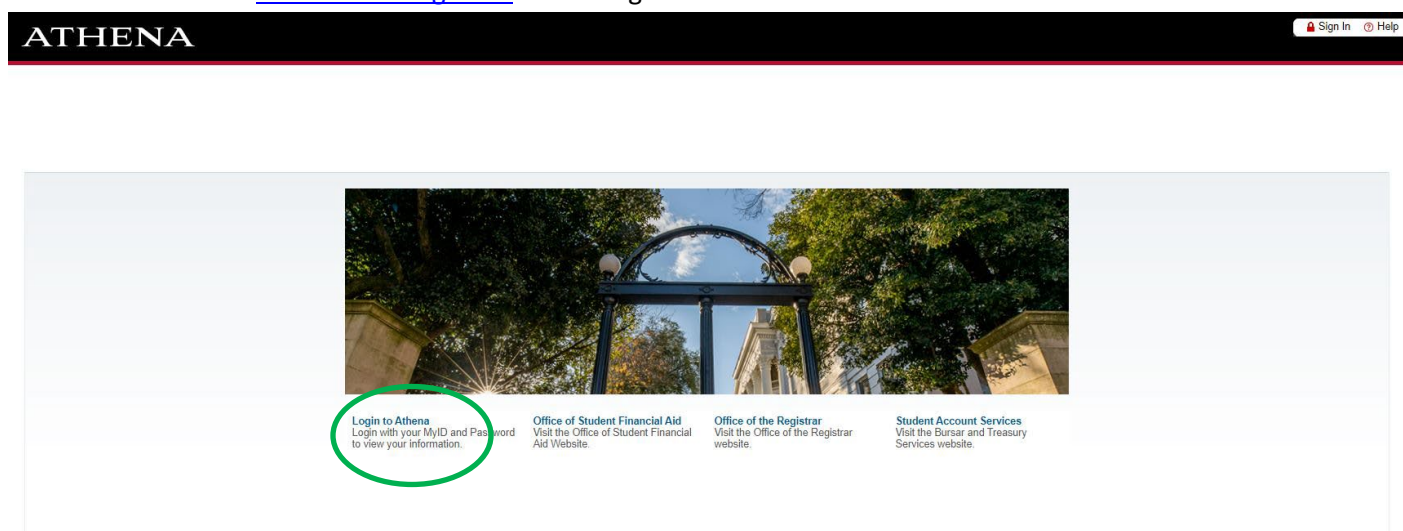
ATHENA

Sign In Help

Login to Athena
Login with your MyID and Password to view your information.

Office of Student Financial Aid
Visit the Office of Student Financial Aid Website.

Office of the Registrar
Visit the Office of the Registrar website.

Student Account Services
Visit the Bursar and Treasury Services website.